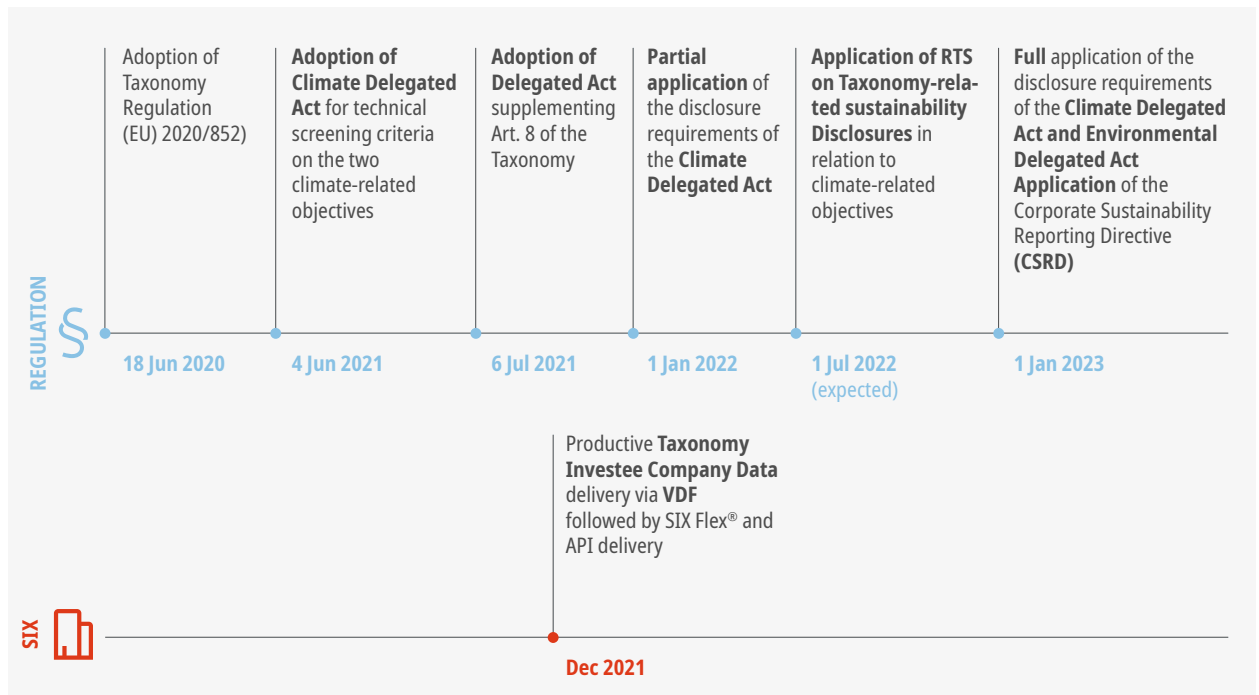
Adoption of Taxonomy Regulation (EU) 2020/852)

**Adoption of Climate Delegated Act** for technical screening criteria on the two climate-related objectives

**Adoption of Delegated Act** supplementing Art. 8 of the Taxonomy

**Partial application** of the disclosure requirements of the **Climate Delegated Act**

**Application of RTS on Taxonomy-related sustainability Disclosures** in relation to climate-related objectives

**Full** application of the disclosure requirements of the **Climate Delegated Act and Environmental Delegated Act Application** of the Corporate Sustainability Reporting Directive **(CSRD)**

REGULATION §

18 Jun 2020

4 Jun 2021

6 Jul 2021

1 Jan 2022

1 Jul 2022 (expected)

1 Jan 2023

Productive **Taxonomy Investee Company Data** delivery via **VDF** followed by SIX Flex® and API delivery

SIX

Dec 2021